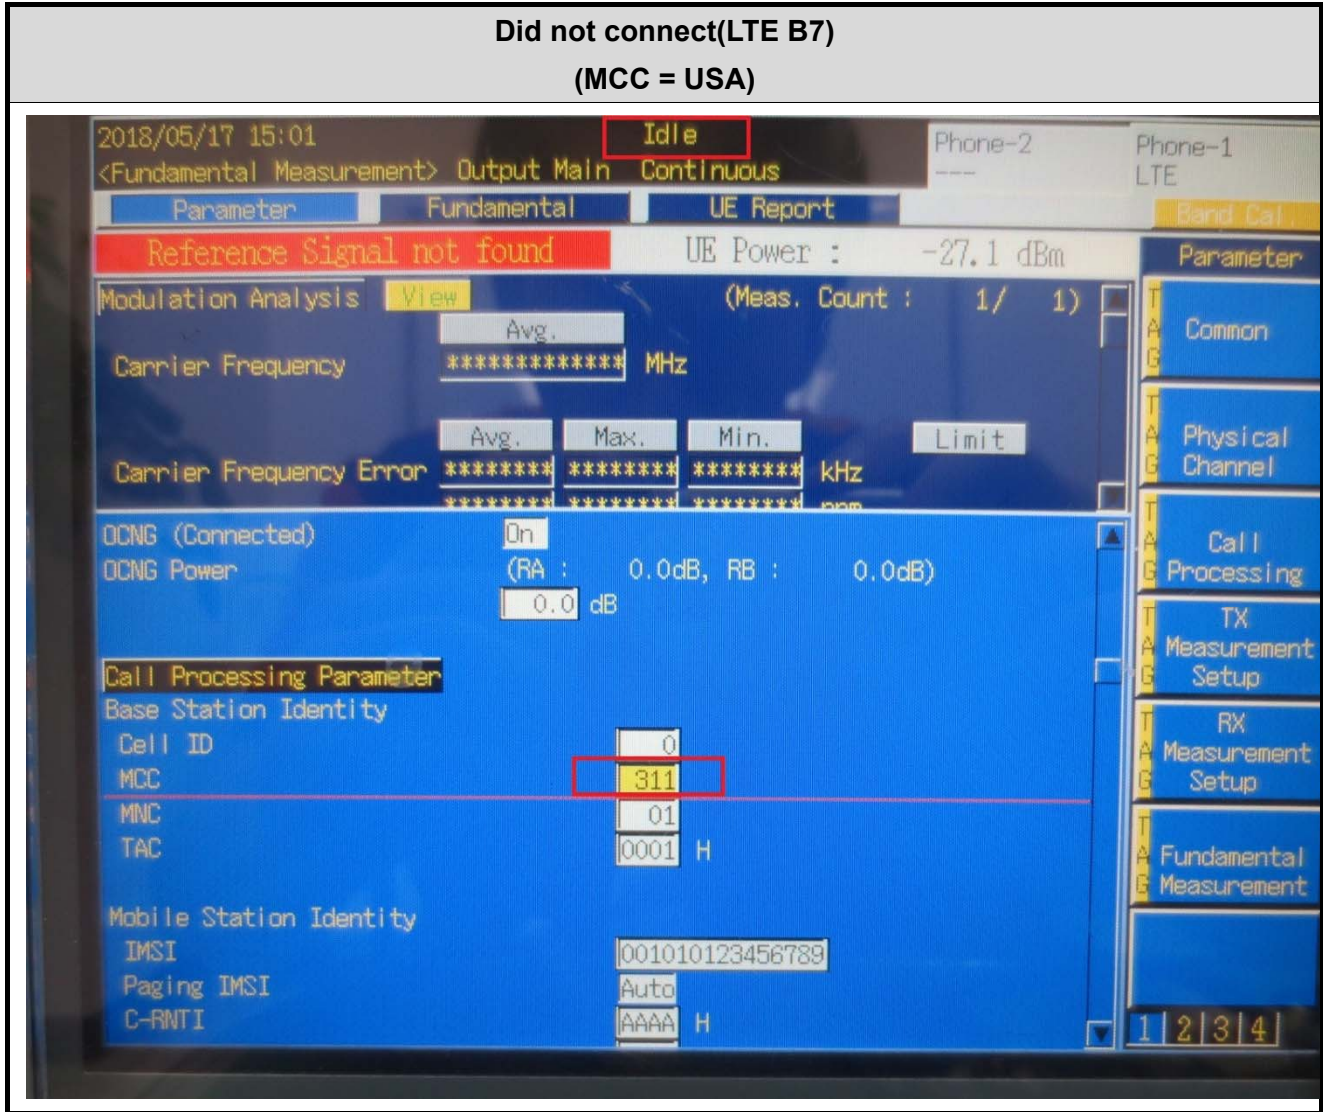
Did not connect(LTE B7)
(MCC = USA)

2018/05/17 15:01
<Fundamental Measurement> Output Main
Idle
Continuous
Phone-2
---
Phone-1
LTE
Parameter
Fundamental
UE Report
Band Cal
Reference Signal not found
UE Power : -27.1 dBm
Parameter
Modulation Analysis
View
(Meas. Count : 1/ 1)
Avg.
Carrier Frequency
************* MHz
Avg.
Max.
Min.
Limit
Carrier Frequency Error
******** ******** ******** kHz
******** ******** ******** ppm
TAG
Common
TAG
Physical Channel
TAG
Call Processing
TAG
TX Measurement Setup
TAG
RX Measurement Setup
TAG
Fundamental Measurement
OCNG (Connected)
On
OCNG Power
(RA : 0.0dB, RB : 0.0dB)
0.0 dB
Call Processing Parameter
Base Station Identity
Cell ID
0
MCC
311
MNC
01
TAC
0001 H
Mobile Station Identity
IMSI
001010123456789
Paging IMSI
Auto
C-RNTI
AAAA H
1 2 3 4